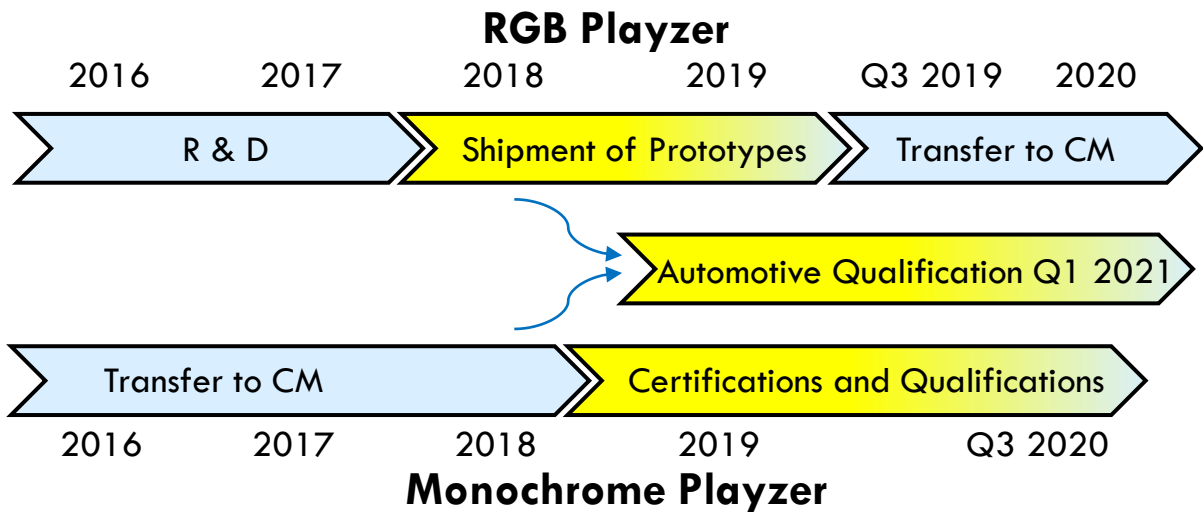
RGB Playzer

2016 2017 2018 2019 Q3 2019 2020

R & D

Shipment of Prototypes

Transfer to CM

Automotive Qualification Q1 2021

Transfer to CM

Certifications and Qualifications

2016 2017 2018 2019 Q3 2020

Monochrome Playzer